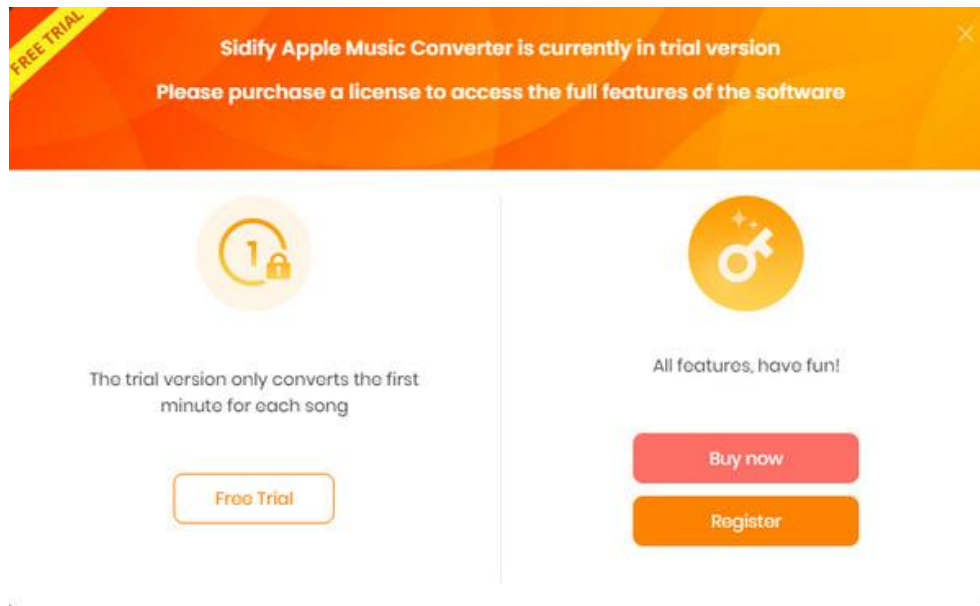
FREE TRIAL

Sidify Apple Music Converter is currently in trial version

Please purchase a license to access the full features of the software

1

The trial version only converts the first minute for each song

Free Trial

All features, have fun!

Buy now

Register